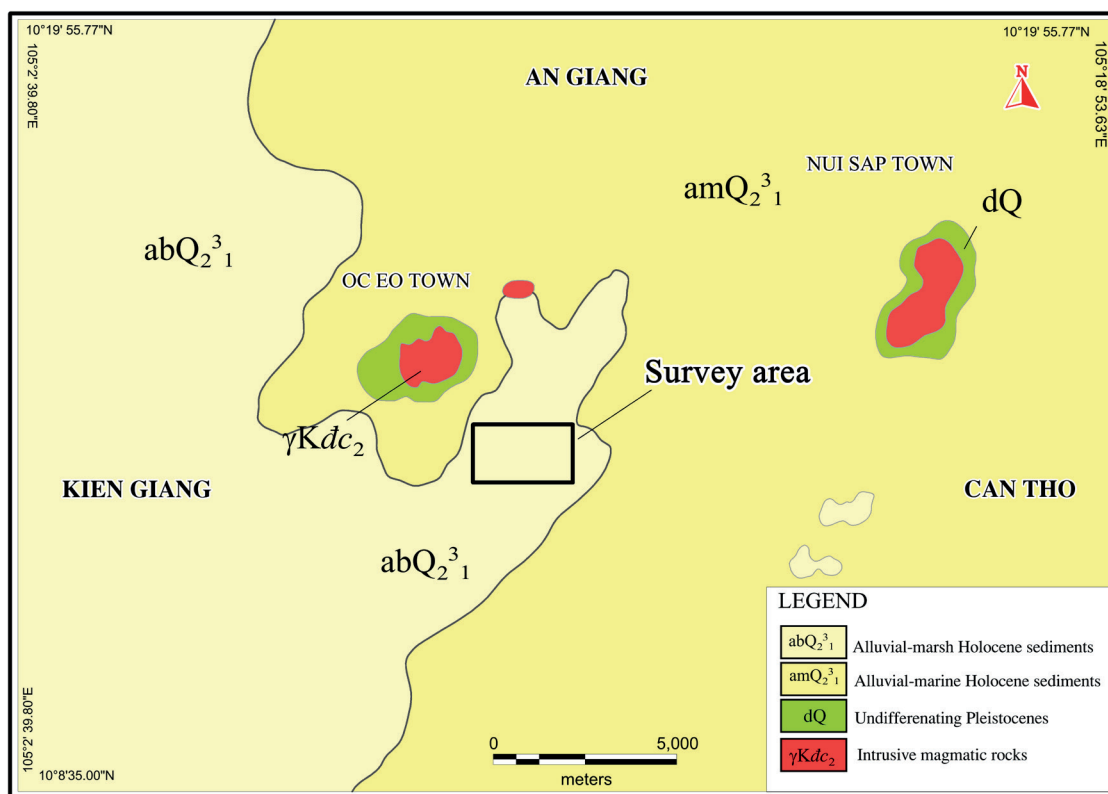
10°19' 55.77"N

10°19' 55.77"N

105°2' 39.80"E

105°18' 53.63"E

AN GIANG

N

NUI SAP TOWN

$amQ_2{}^3{}_1$

dQ

$abQ_2{}^3{}_1$

OC EO TOWN

Survey area

$\gamma K đc_2$

KIEN GIANG

CAN THO

$abQ_2{}^3{}_1$

LEGEND

| | |
|---|---|
| $abQ_2{}^3{}_1$ | Alluvial-marsh Holocene sediments |
| $amQ_2{}^3{}_1$ | Alluvial-marine Holocene sediments |
| dQ | Undifferenating Pleistocenes |
| $\gamma K đc_2$ | Intrusive magmatic rocks |

0 5,000

meters

105°2' 39.80"E

10°8'35.00"N